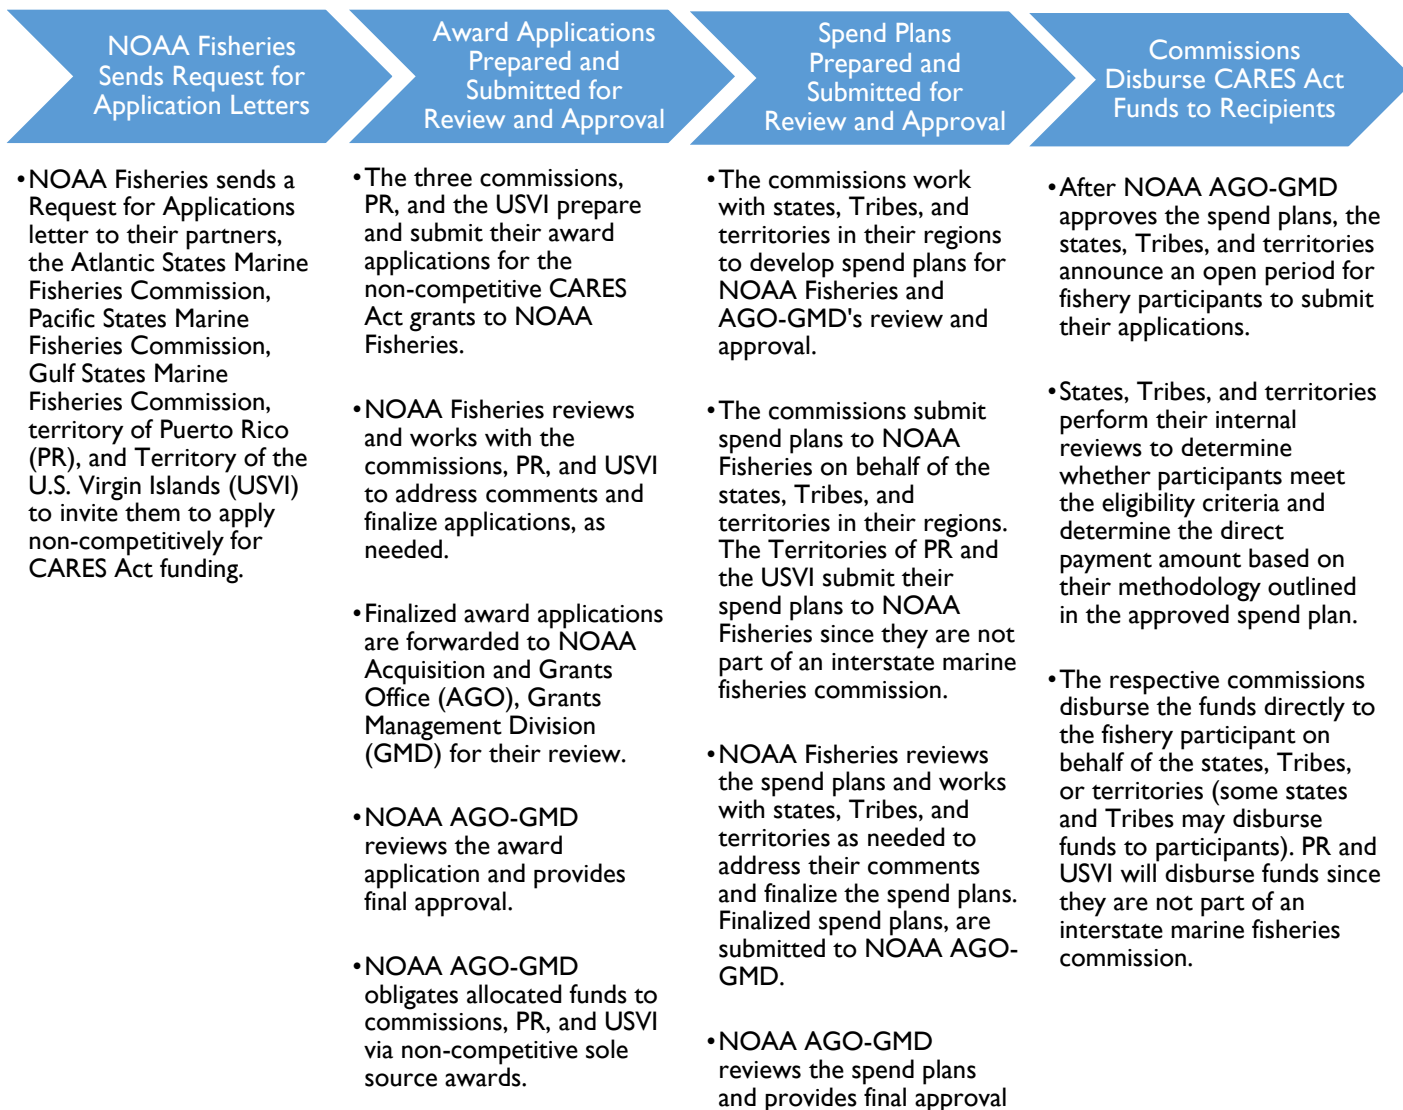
NOAA Fisheries Sends Request for Application Letters

Award Applications Prepared and Submitted for Review and Approval

Spend Plans Prepared and Submitted for Review and Approval

Commissions Disburse CARES Act Funds to Recipients

•NOAA Fisheries sends a Request for Applications letter to their partners, the Atlantic States Marine Fisheries Commission, Pacific States Marine Fisheries Commission, Gulf States Marine Fisheries Commission, territory of Puerto Rico (PR), and Territory of the U.S. Virgin Islands (USVI) to invite them to apply non-competitively for CARES Act funding.

•The three commissions, PR, and the USVI prepare and submit their award applications for the non-competitive CARES Act grants to NOAA Fisheries.

•NOAA Fisheries reviews and works with the commissions, PR, and USVI to address comments and finalize applications, as needed.

•Finalized award applications are forwarded to NOAA Acquisition and Grants Office (AGO), Grants Management Division (GMD) for their review.

•NOAA AGO-GMD reviews the award application and provides final approval.

•NOAA AGO-GMD obligates allocated funds to commissions, PR, and USVI via non-competitive sole source awards.

•The commissions work with states, Tribes, and territories in their regions to develop spend plans for NOAA Fisheries and AGO-GMD's review and approval.

•The commissions submit spend plans to NOAA Fisheries on behalf of the states, Tribes, and territories in their regions. The Territories of PR and the USVI submit their spend plans to NOAA Fisheries since they are not part of an interstate marine fisheries commission.

•NOAA Fisheries reviews the spend plans and works with states, Tribes, and territories as needed to address their comments and finalize the spend plans. Finalized spend plans, are submitted to NOAA AGO-GMD.

•NOAA AGO-GMD reviews the spend plans and provides final approval

•After NOAA AGO-GMD approves the spend plans, the states, Tribes, and territories announce an open period for fishery participants to submit their applications.

•States, Tribes, and territories perform their internal reviews to determine whether participants meet the eligibility criteria and determine the direct payment amount based on their methodology outlined in the approved spend plan.

•The respective commissions disburse the funds directly to the fishery participant on behalf of the states, Tribes, or territories (some states and Tribes may disburse funds to participants). PR and USVI will disburse funds since they are not part of an interstate marine fisheries commission.